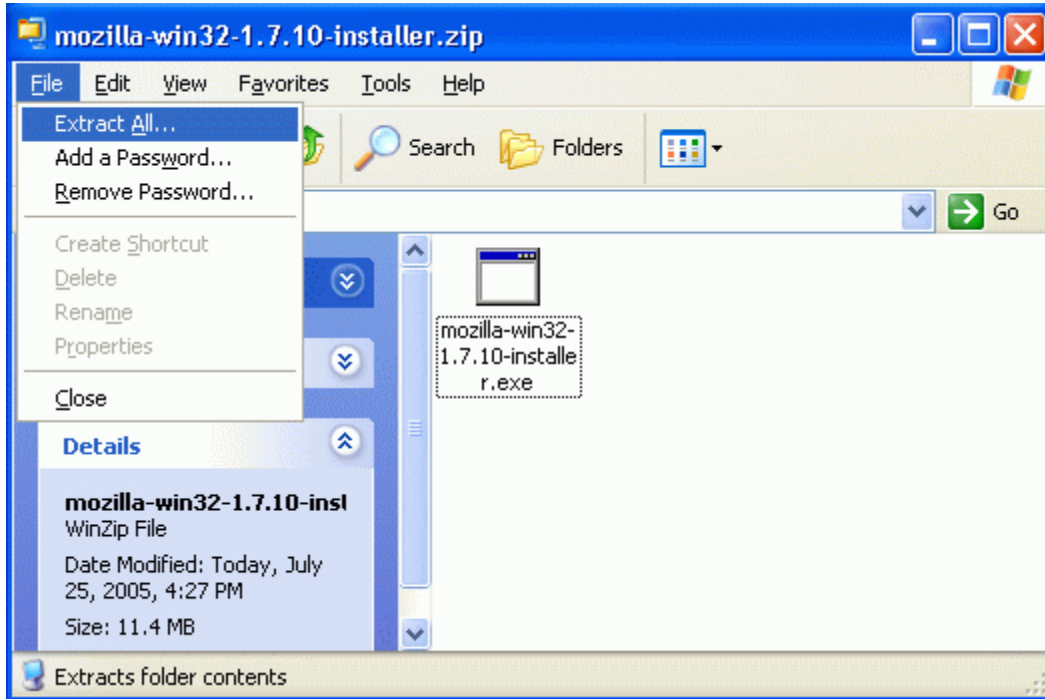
mozilla-win32-1.7.10-installer.zip

File Edit View Favorites Tools Help

Extract All...
Add a Password...
Remove Password...
Create Shortcut
Delete
Rename
Properties
Close

Search Folders

Go

mozilla-win32-1.7.10-installer.exe

Details

mozilla-win32-1.7.10-inst
WinZip File
Date Modified: Today, July 25, 2005, 4:27 PM
Size: 11.4 MB

Extracts folder contents